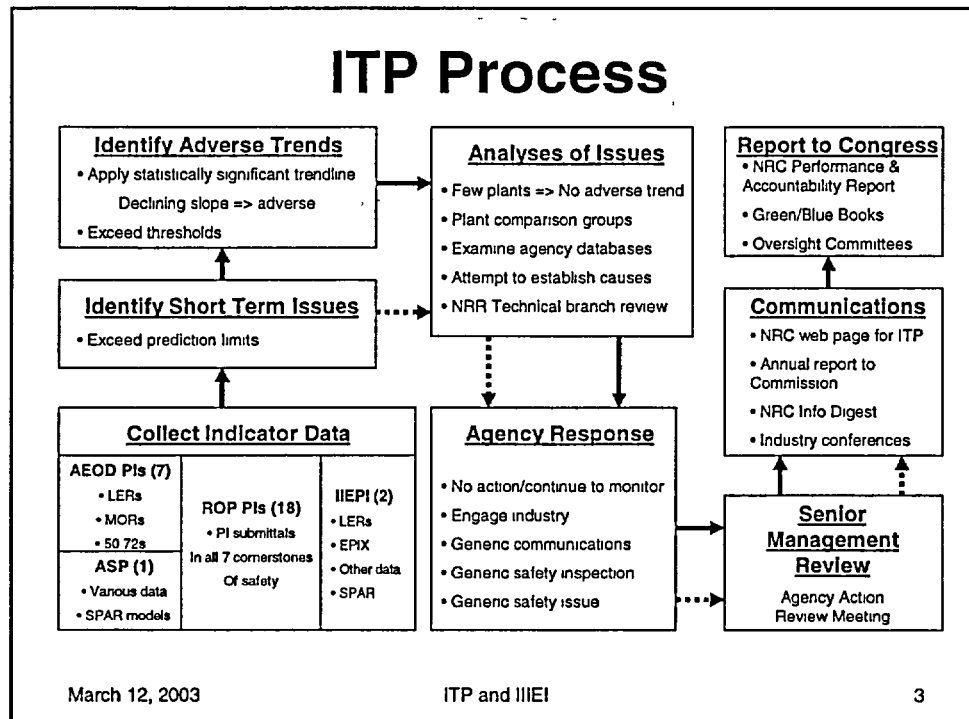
ITP Process

Identify Adverse Trends
• Apply statistically significant trendline
Declining slope => adverse
• Exceed thresholds

Identify Short Term Issues
• Exceed prediction limits

Collect Indicator Data

AEOD PIs (7)
• LERs
• MORs
• 50 72s

ASP (1)
• Vanous data
• SPAR models

ROP PIs (18)
• PI submittals
In all 7 cornerstones
Of safety

IIEPI (2)
• LERs
• EPIX
• Other data
• SPAR

Analyses of Issues
• Few plants => No adverse trend
• Plant comparison groups
• Examine agency databases
• Attempt to establish causes
• NRR Technical branch review

Agency Response
• No action/continue to monitor
• Engage industry
• Genenc communications
• Genenc safety inspection
• Genenc safety issue

Report to Congress
• NRC Performance & Accountability Report
• Green/Blue Books
• Oversight Committees

Communications
• NRC web page for ITP
• Annual report to Commission
• NRC Info Digest
• Industry conferences

Senior Management Review
Agency Action Review Meeting

March 12, 2003
ITP and IIIEI
3